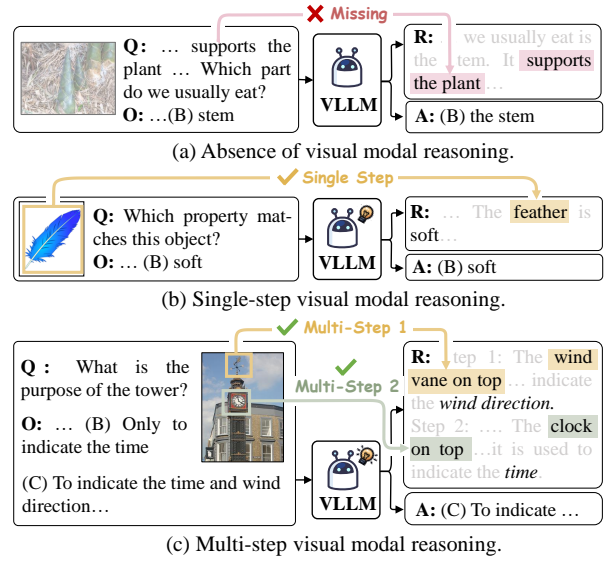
✘ Missing

Q: … supports the plant … Which part do we usually eat?

O: …(B) stem

VLLM

R: … we usually eat is the stem. It supports the plant …

A: (B) the stem

(a) Absence of visual modal reasoning.

✔ Single Step

Q: Which property matches this object?

O: … (B) soft

VLLM

R: … The feather is soft…

A: (B) soft

(b) Single-step visual modal reasoning.

✔ Multi-Step 1

✔ Multi-Step 2

Q : What is the purpose of the tower?

O: … (B) Only to indicate the time

(C) To indicate the time and wind direction…

VLLM

R: Step 1: The wind vane on top … indicate the *wind direction.* Step 2: …. The clock on top …it is used to indicate the *time*.

A: (C) To indicate …

(c) Multi-step visual modal reasoning.